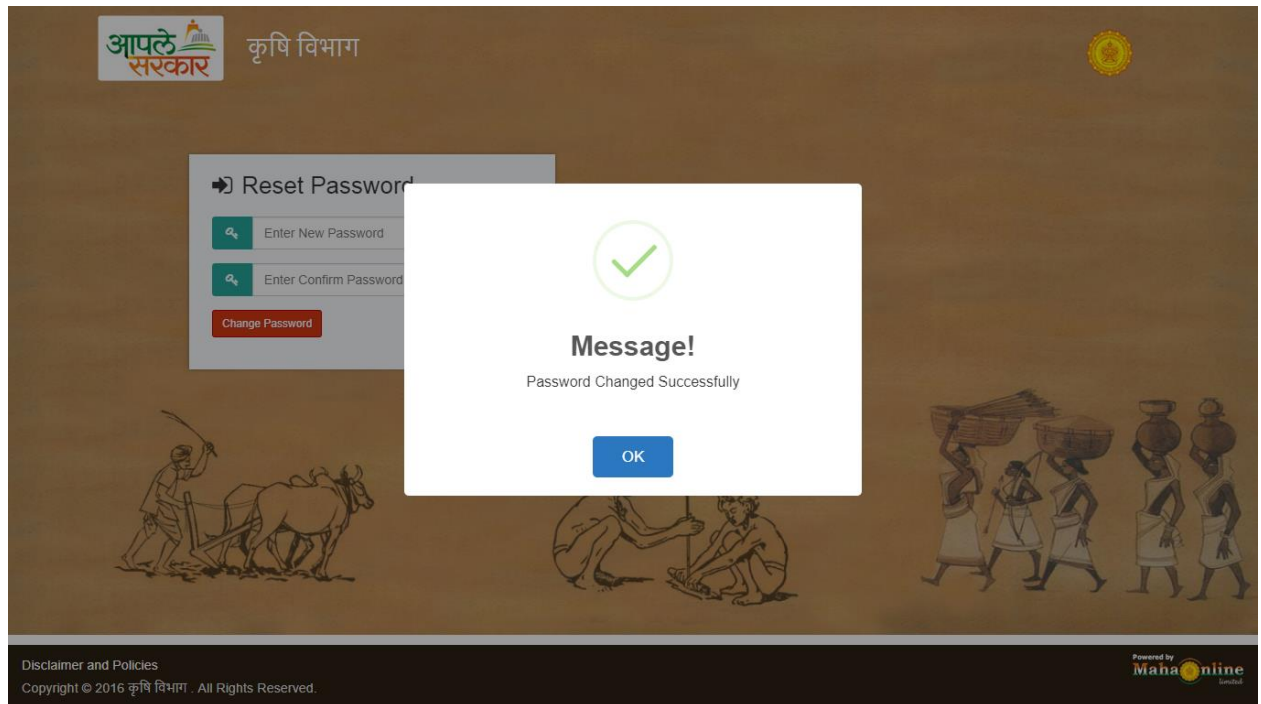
आपले सरकार

कृषि विभाग

Reset Password

Enter New Password

Enter Confirm Password

Change Password

Message!

Password Changed Successfully

OK

Disclaimer and Policies

Copyright © 2016 कृषि विभाग . All Rights Reserved.

Powered by MahaOnline Limited